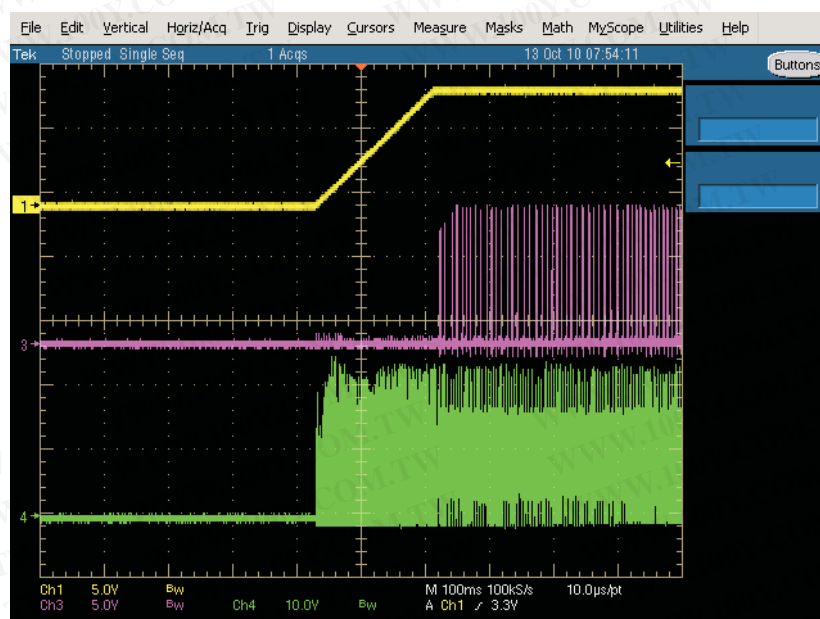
File Edit Vertical Horiz/Acq Trig Display Cursors Measure Masks Math MyScope Utilities Help

Tek Stopped Single Seq 1 Acqs 13 Oct 10 07:54:11

Buttons

1

3

4

Ch1 5.0V Bw M 100ms 100kS/s 10.0μs/pt
Ch3 5.0V Bw Ch4 10.0V Bw A Ch1 ⌿ 3.3V